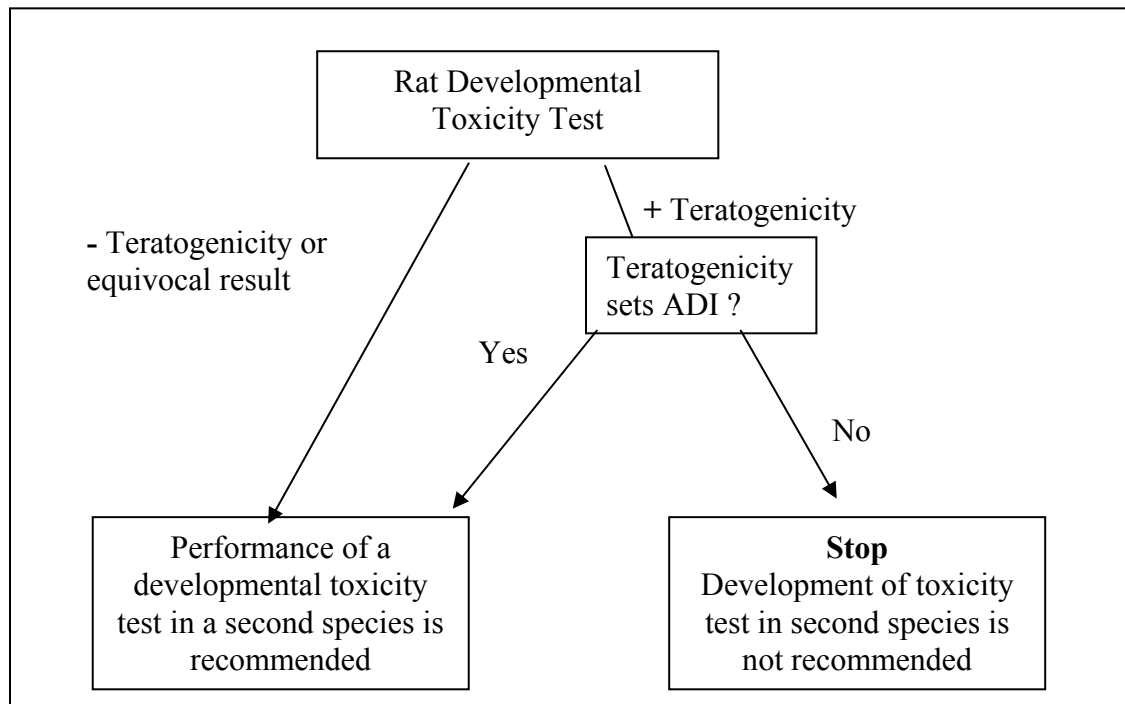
Rat Developmental Toxicity Test

- Teratogenicity or equivocal result

+ Teratogenicity

Teratogenicity sets ADI ?

Yes

No

Performance of a developmental toxicity test in a second species is recommended

**Stop**
Development of toxicity test in second species is not recommended